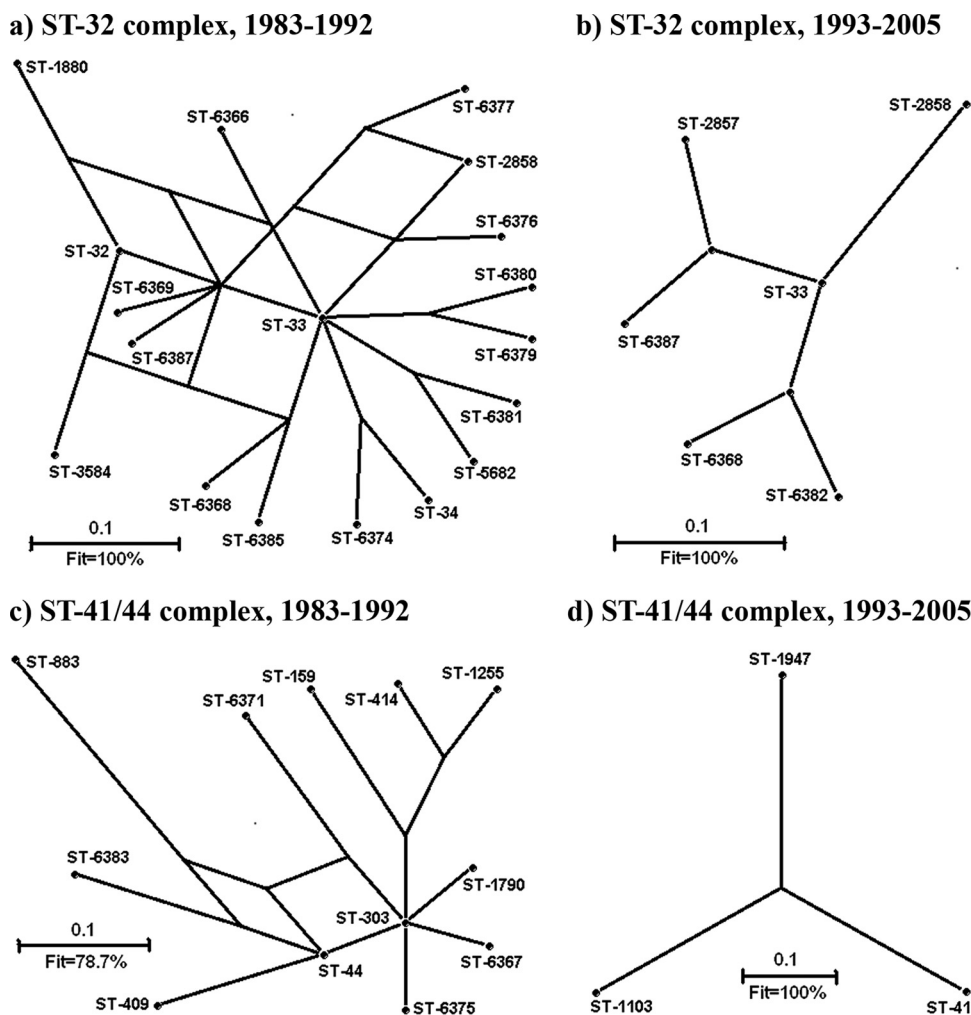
a) ST-32 complex, 1983-1992

ST-1880
ST-6366
ST-6377
ST-2858
ST-6376
ST-32
ST-6380
ST-6369
ST-33
ST-6379
ST-6387
ST-6381
ST-5682
ST-3584
ST-6368
ST-34
ST-6385
ST-6374
0.1
Fit=100%

b) ST-32 complex, 1993-2005

ST-2857
ST-2858
ST-33
ST-6387
ST-6368
ST-6382
0.1
Fit=100%

c) ST-41/44 complex, 1983-1992

ST-883
ST-159
ST-1255
ST-6371
ST-414
ST-6383
ST-1790
ST-303
0.1
Fit=78.7%
ST-44
ST-6367
ST-409
ST-6375

d) ST-41/44 complex, 1993-2005

ST-1947
0.1
Fit=100%
ST-1103
ST-41